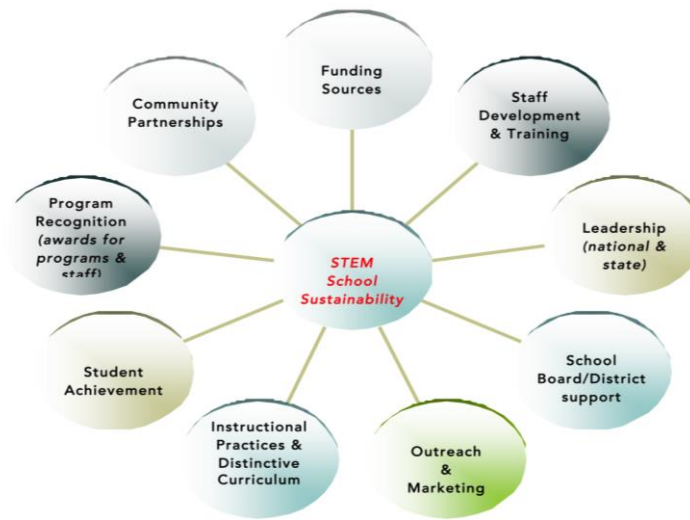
Funding Sources

Staff Development & Training

Leadership (national & state)

School Board/District support

Outreach & Marketing

Instructional Practices & Distinctive Curriculum

Student Achievement

Program Recognition (awards for programs & staff)

Community Partnerships

STEM School Sustainability